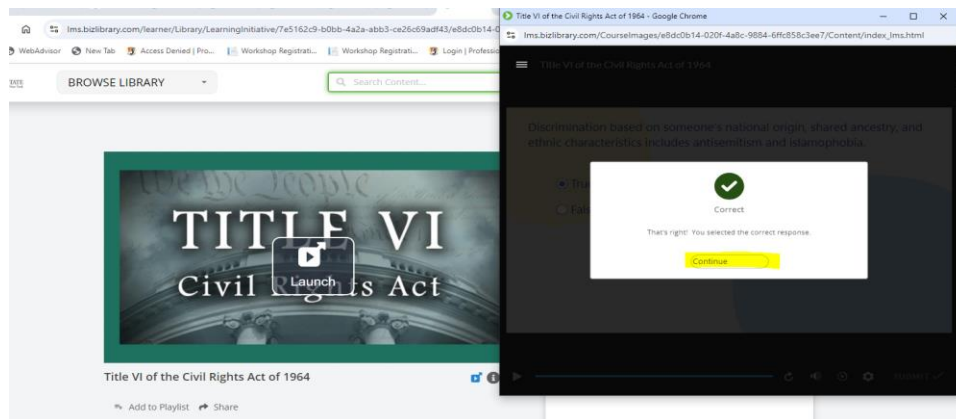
lms.bizlibrary.com/learner/Library/LearningInitiative/7e5162c9-b0bb-4a2a-abb3-ce26c69adf43/e8dc0b14-0

WebAdvisor New Tab Access Denied | Pro... Workshop Registrati... Workshop Registrati... Login | Professi

BROWSE LIBRARY

Search Content...

We the People

TITLE VI

Civil Rights Act

Launch

Title VI of the Civil Rights Act of 1964

Add to Playlist Share

Title VI of the Civil Rights Act of 1964 - Google Chrome

lms.bizlibrary.com/CourseImages/e8dc0b14-020f-4a8c-9884-6ffc858c3ee7/Content/index_lms.html

Title VI of the Civil Rights Act of 1964

Discrimination based on someone's national origin, shared ancestry, and ethnic characteristics includes antisemitism and islamophobia.

Tru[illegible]

Fal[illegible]

Correct

That's right! You selected the correct response.

Continue